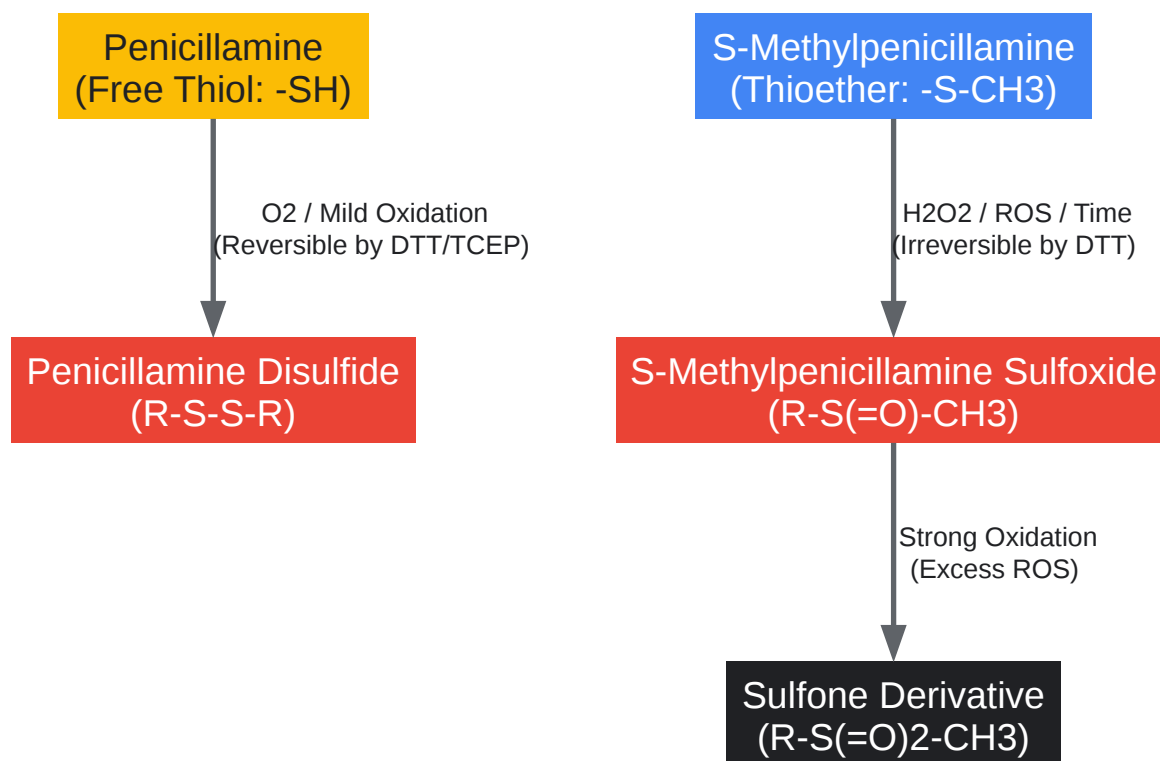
Penicillamine
(Free Thiol: -SH)

O2 / Mild Oxidation
(Reversible by DTT/TCEP)

Penicillamine Disulfide
(R-S-S-R)

S-Methylpenicillamine
(Thioether: -S-CH3)

H2O2 / ROS / Time
(Irreversible by DTT)

S-Methylpenicillamine Sulfoxide
(R-S(=O)-CH3)

Strong Oxidation
(Excess ROS)

Sulfone Derivative
(R-S(=O)2-CH3)